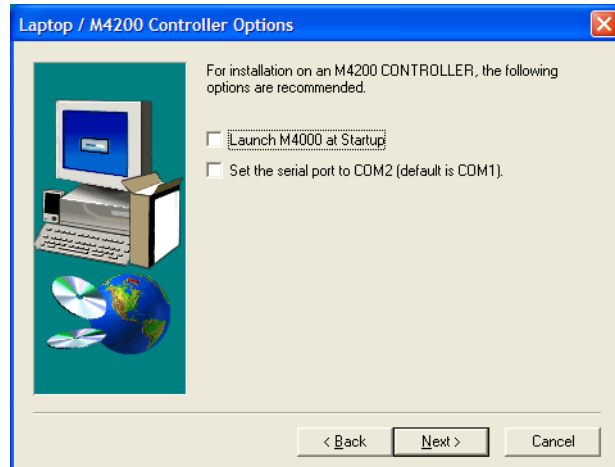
Laptop / M4200 Controller Options

For installation on an M4200 CONTROLLER, the following options are recommended.

Launch M4000 at Startup

Set the serial port to COM2 (default is COM1).

< Back
Next >
Cancel